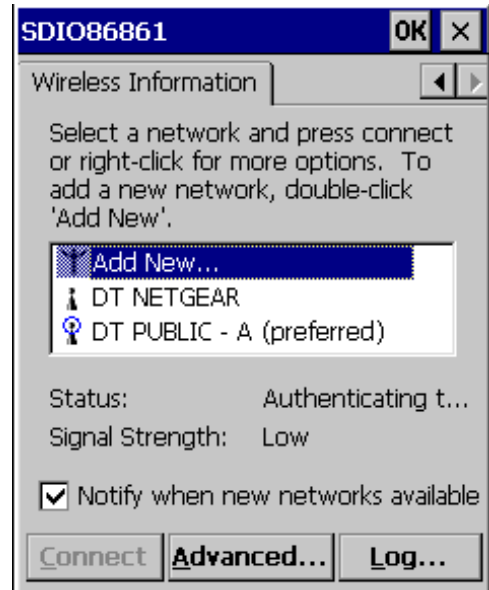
SDIO86861

OK

×

Wireless Information

Select a network and press connect or right-click for more options. To add a new network, double-click 'Add New'.

Add New...
DT NETGEAR
DT PUBLIC - A (preferred)

Status: Authenticating t...
Signal Strength: Low

Notify when new networks available

Connect

Advanced...

Log...